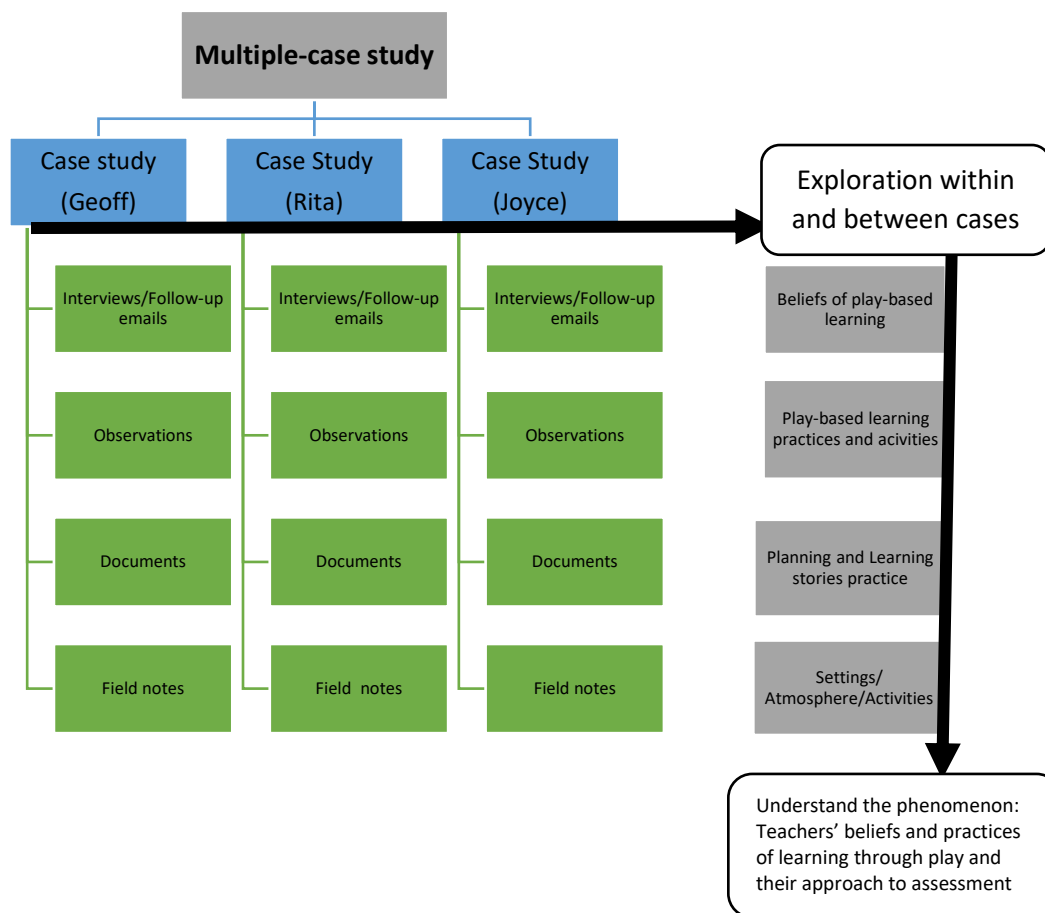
Multiple-case study

Case study (Geoff)

Interviews/Follow-up emails

Observations

Documents

Field notes

Case Study (Rita)

Interviews/Follow-up emails

Observations

Documents

Field notes

Case Study (Joyce)

Interviews/Follow-up emails

Observations

Documents

Field notes

Exploration within and between cases

Beliefs of play-based learning

Play-based learning practices and acivities

Planning and Learning stories practice

Settings/ Atmosphere/Activities

Understand the phenomenon: Teachers' beliefs and practices of learning through play and their approach to assessment